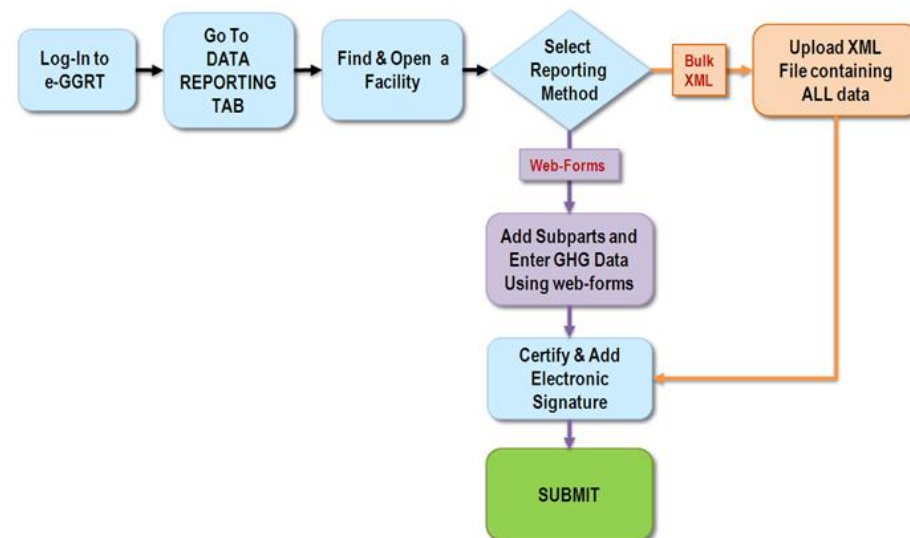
Log-In to e-GGRT

Go To DATA REPORTING TAB

Find & Open a Facility

Select Reporting Method

Bulk XML

Upload XML File containing ALL data

Web-Forms

Add Subparts and Enter GHG Data Using web-forms

Certify & Add Electronic Signature

SUBMIT